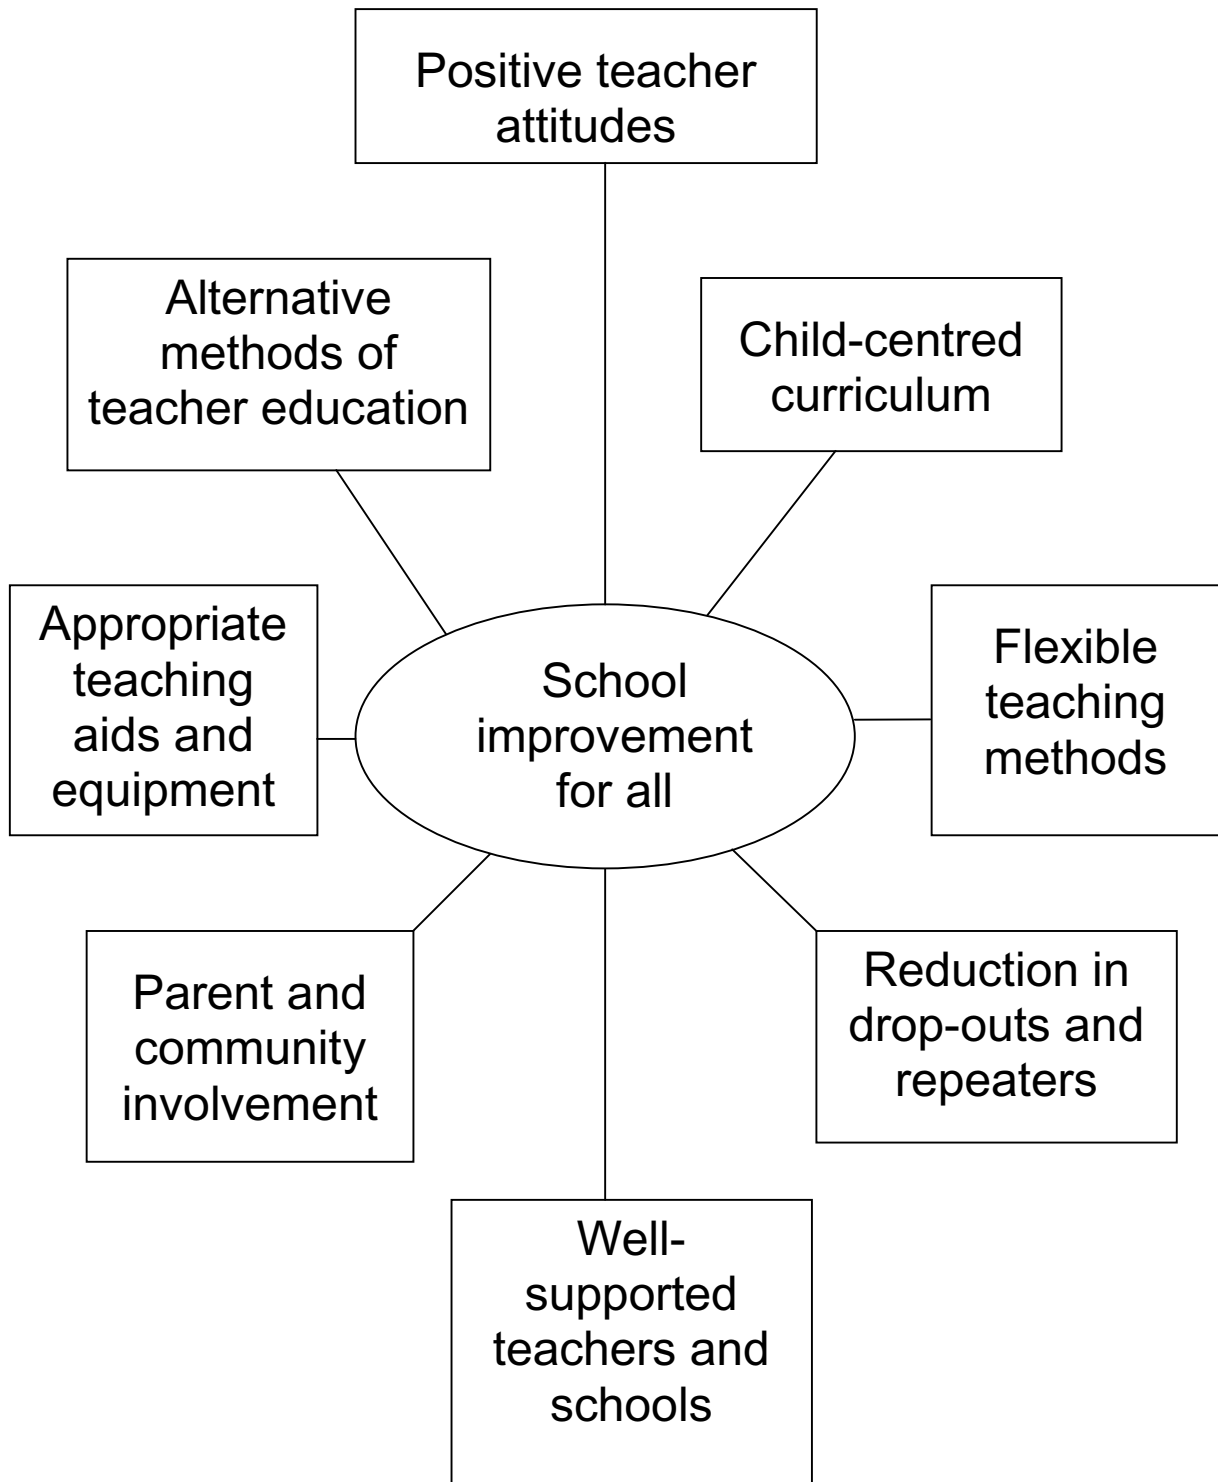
Positive teacher attitudes

Alternative methods of teacher education

Child-centred curriculum

Appropriate teaching aids and equipment

School improvement for all

Flexible teaching methods

Parent and community involvement

Reduction in drop-outs and repeaters

Well-supported teachers and schools